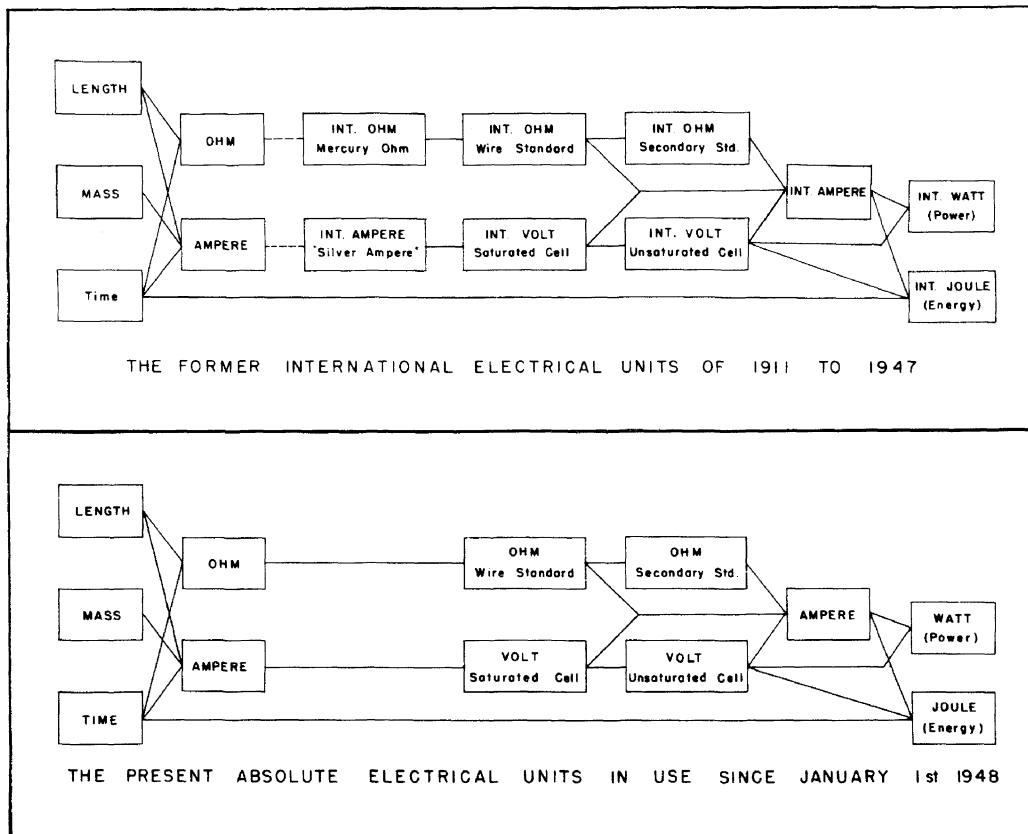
LENGTH

MASS

Time

OHM

AMPERE

INT. OHM
Mercury Ohm

INT. AMPERE
"Silver Ampere"

INT. OHM
Wire Standard

INT. VOLT
Saturated Cell

INT. OHM
Secondary Std.

INT. VOLT
Unsaturated Cell

INT AMPERE

INT. WATT
(Power)

INT. JOULE
(Energy)

THE FORMER INTERNATIONAL ELECTRICAL UNITS OF 1911 TO 1947

LENGTH

MASS

TIME

OHM

AMPERE

OHM
Wire Standard

VOLT
Saturated Cell

OHM
Secondary Std.

VOLT
Unsaturated Cell

AMPERE

WATT
(Power)

JOULE
(Energy)

THE PRESENT ABSOLUTE ELECTRICAL UNITS IN USE SINCE JANUARY 1st 1948